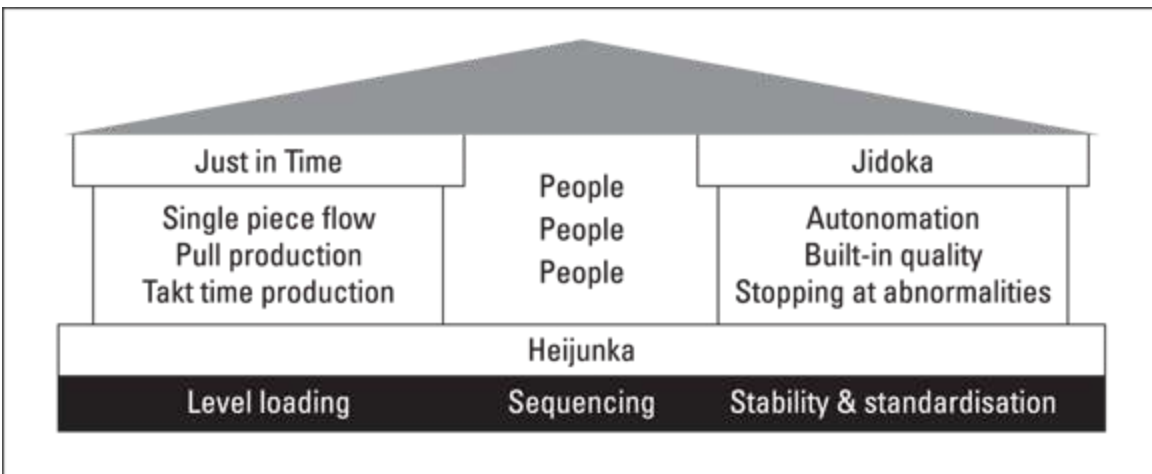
Just in Time

Single piece flow
Pull production
Takt time production

People
People
People

Jidoka

Autonomation
Built-in quality
Stopping at abnormalities

Heijunka

Level loading
Sequencing
Stability & standardisation